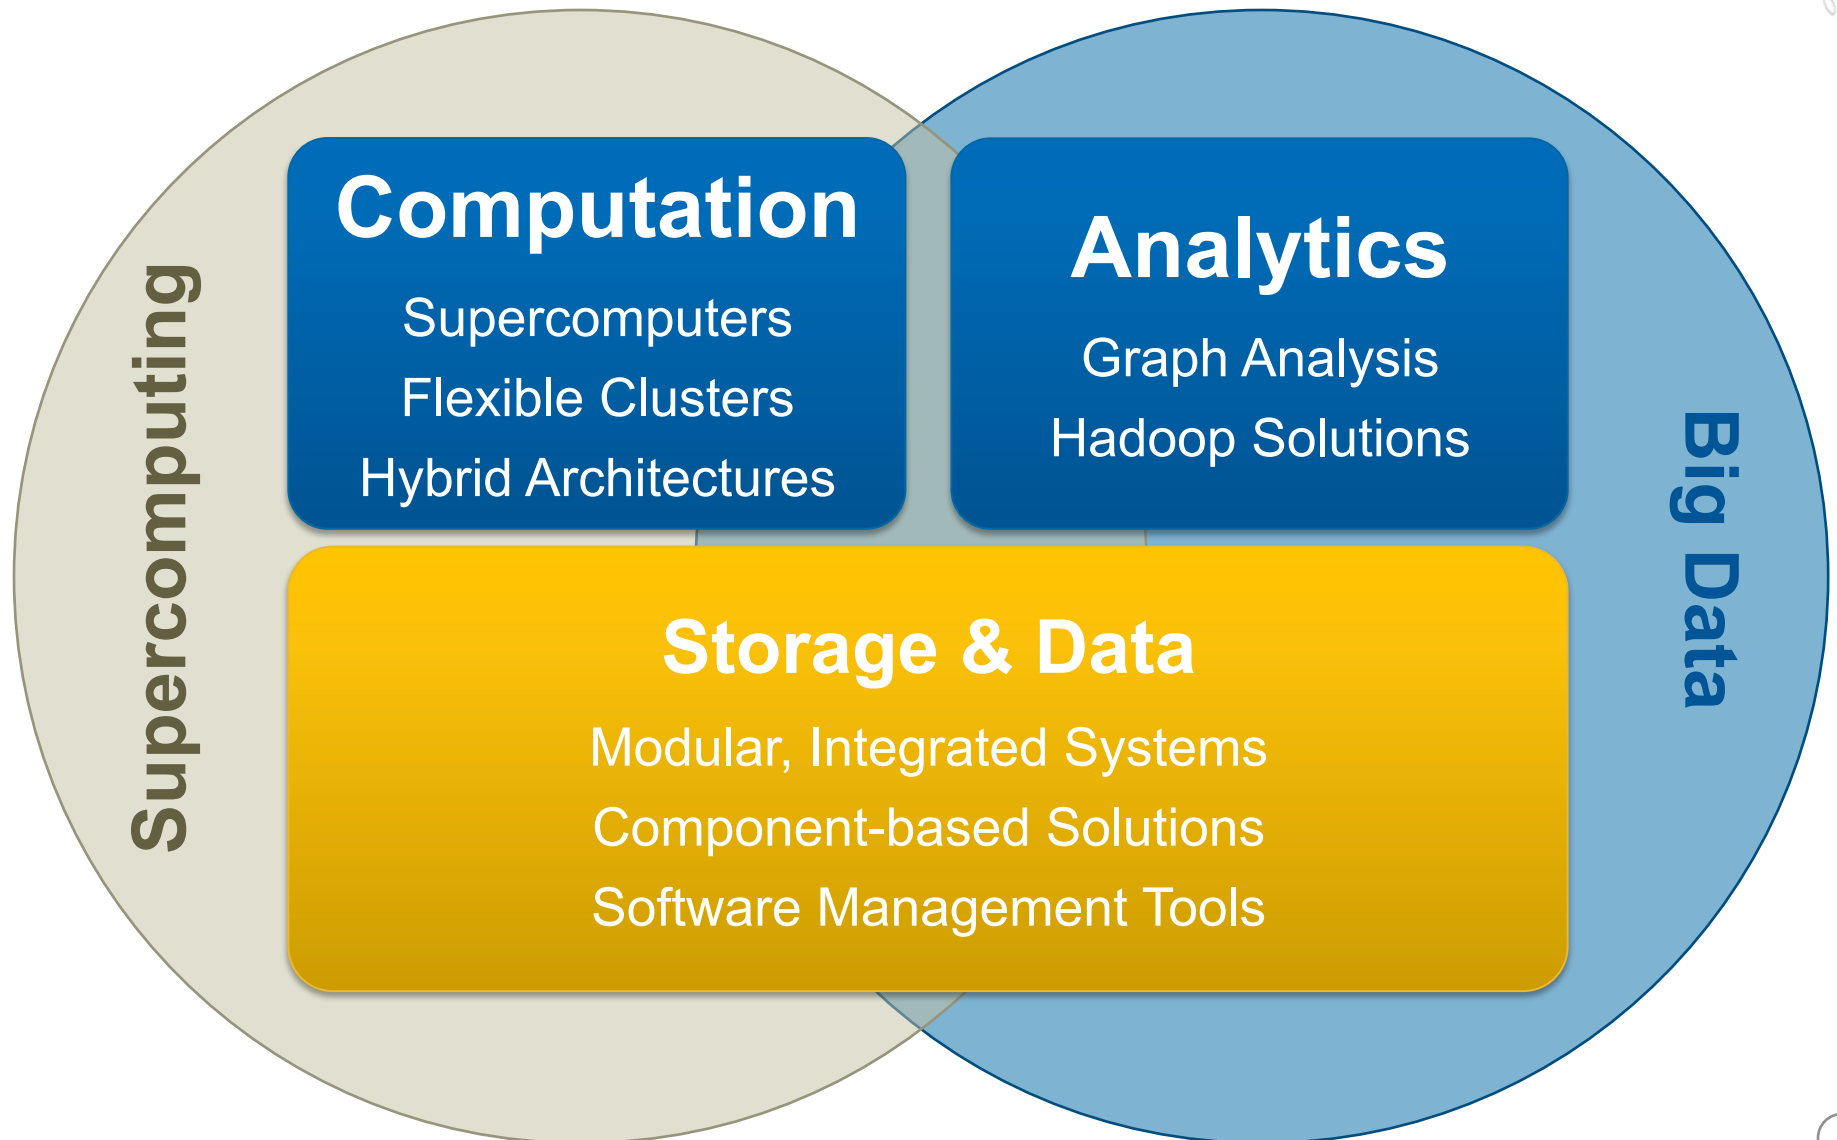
Supercomputing

Computation

Supercomputers

Flexible Clusters

Hybrid Architectures

Analytics

Graph Analysis

Hadoop Solutions

Big Data

Storage & Data

Modular, Integrated Systems

Component-based Solutions

Software Management Tools